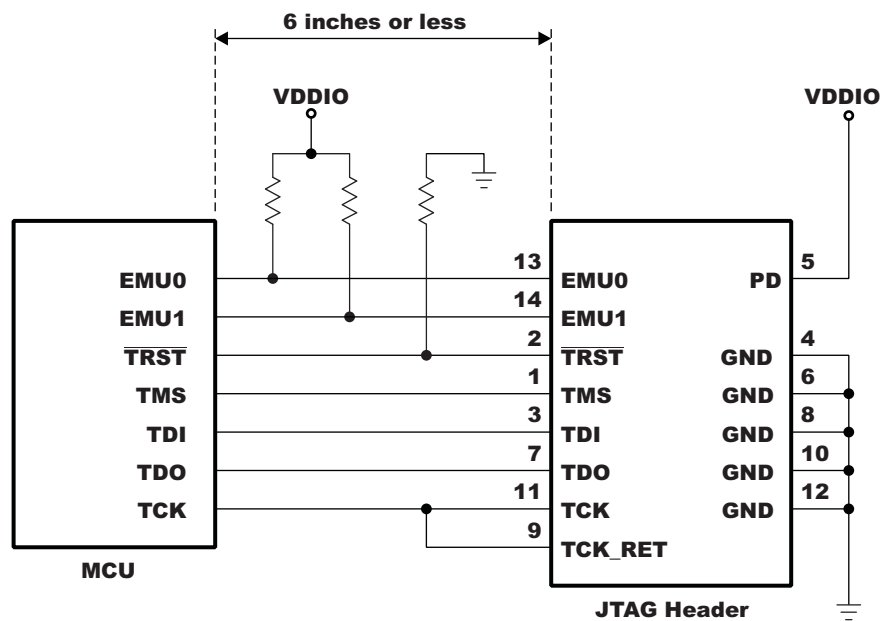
6 inches or less

VDDIO

VDDIO

EMU0
EMU1
$\overline{TRST}$
TMS
TDI
TDO
TCK

MCU

13
14
2
1
3
7
11
9

EMU0
EMU1
$\overline{TRST}$
TMS
TDI
TDO
TCK
TCK_RET

PD
GND
GND
GND
GND
GND

5
4
6
8
10
12

JTAG Header